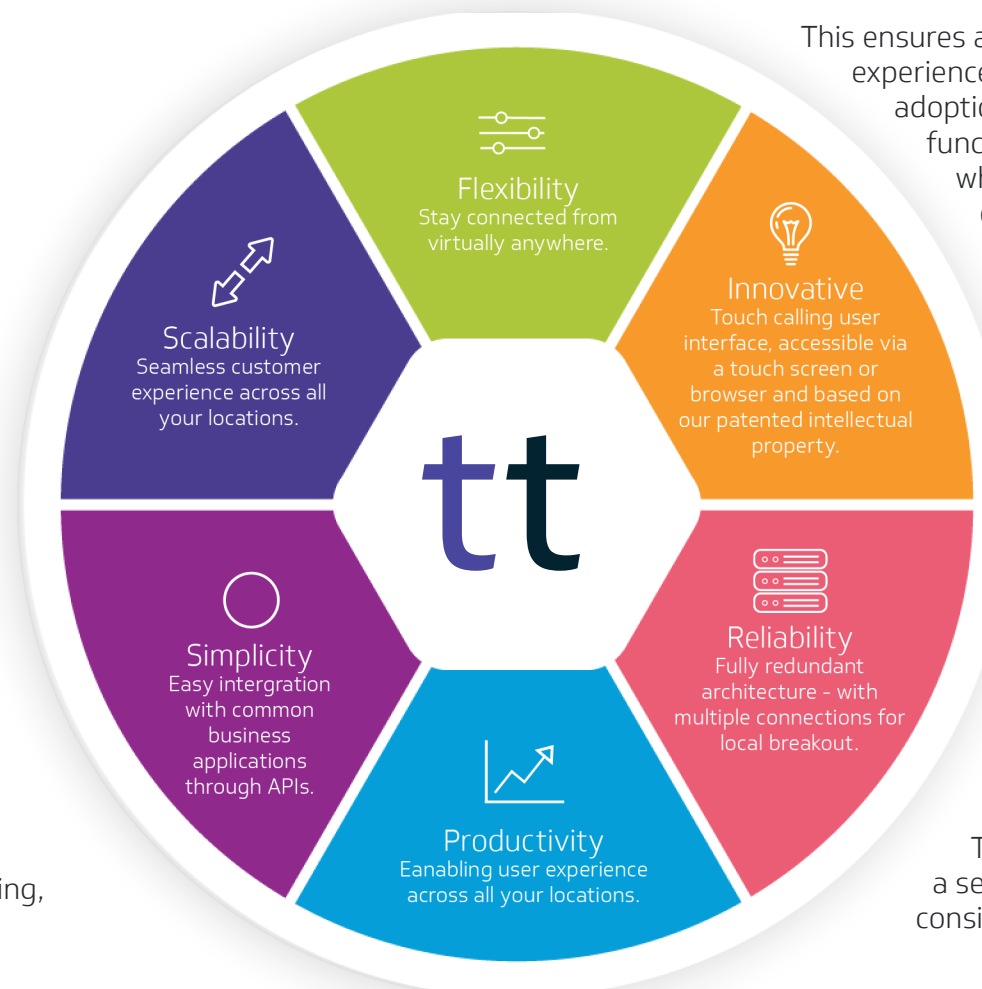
This ensures a
experience
adoptio
func
wh

Flexibility
Stay connected from virtually anywhere.

Innovative
Touch calling user interface, accessible via a touch screen or browser and based on our patented intellectual property.

Reliability
Fully redundant architecture - with multiple connections for local breakout.

Productivity
Eanabling user experience across all your locations.

Simplicity
Easy intergration with common business applications through APIs.

Scalability
Seamless customer experience across all your locations.

tt

ing,

T
a se
consi